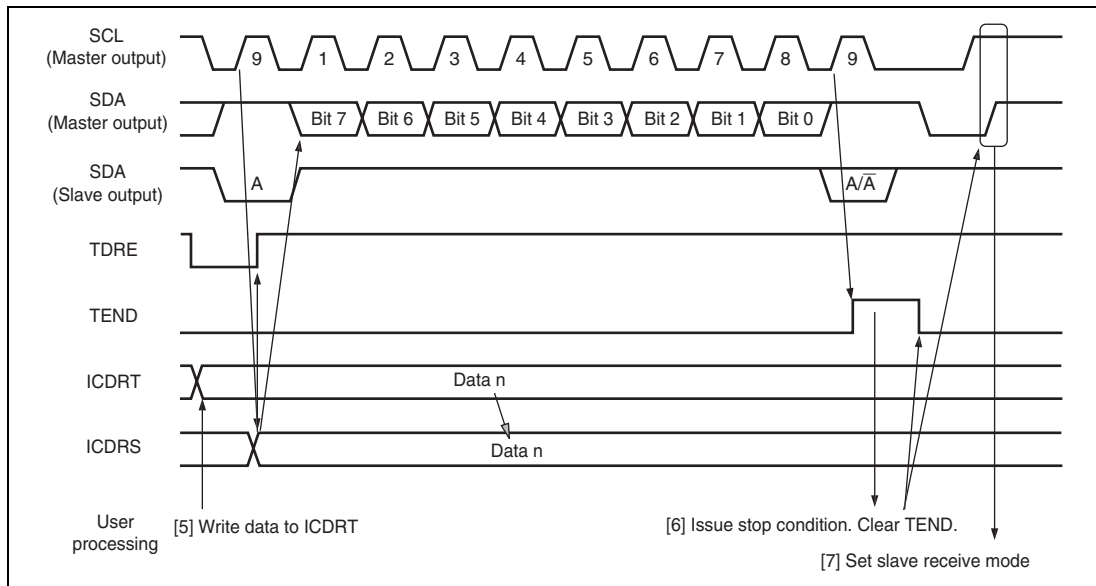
SCL
(Master output)

9 1 2 3 4 5 6 7 8 9

SDA
(Master output)

Bit 7 Bit 6 Bit 5 Bit 4 Bit 3 Bit 2 Bit 1 Bit 0

SDA
(Slave output)

A $A/\overline{A}$

TDRE

TEND

ICDRT

Data n

ICDRS

Data n

User processing

[5] Write data to ICDRT

[6] Issue stop condition. Clear TEND.

[7] Set slave receive mode